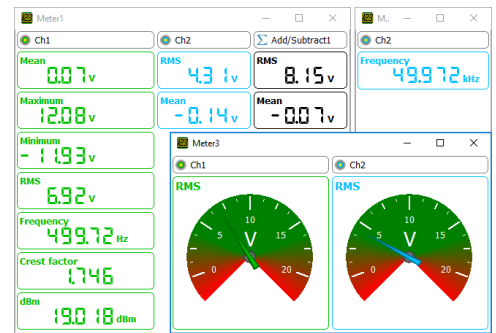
Meter1

Ch1

Ch2

Add/Subtract1

Mean
0.07 V

RMS
4.31 V

RMS
8.15 V

Maximum
12.08 V

Mean
-0.14 V

Mean
-0.07 V

Minimum
-11.93 V

RMS
6.92 V

Frequency
499.72 Hz

Crest factor
1.746

dBm
19.018 dBm

M...

Ch2

Frequency
49.972 kHz

Meter3

Ch1

Ch2

RMS
0 5 10 15 20
V

RMS
0 5 10 15 20
V